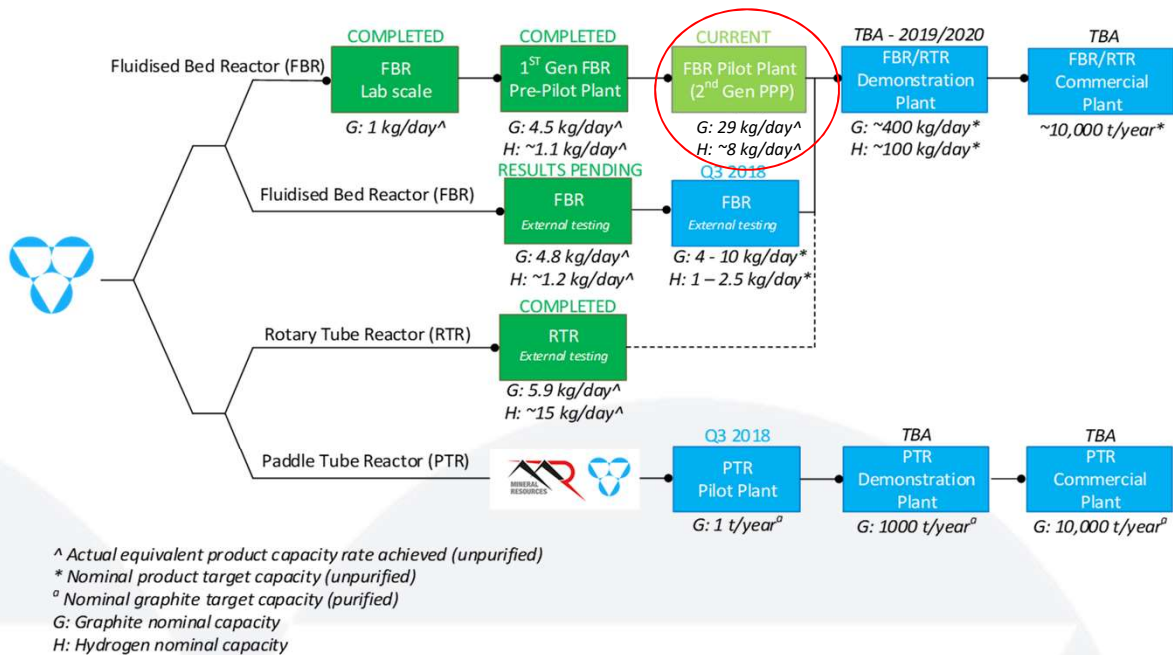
Fluidised Bed Reactor (FBR)

COMPLETED
FBR
Lab scale
G: 1 kg/day^

COMPLETED
$1^{ST}$ Gen FBR
Pre-Pilot Plant
G: 4.5 kg/day^
H: ~1.1 kg/day^

CURRENT
FBR Pilot Plant
($2^{nd}$ Gen PPP)
G: 29 kg/day^
H: ~8 kg/day^

TBA - 2019/2020
FBR/RTR
Demonstration
Plant
G: ~400 kg/day*
H: ~100 kg/day*

TBA
FBR/RTR
Commercial
Plant
~10,000 t/year*

Fluidised Bed Reactor (FBR)

RESULTS PENDING
FBR
External testing
G: 4.8 kg/day^
H: ~1.2 kg/day^

Q3 2018
FBR
External testing
G: 4 - 10 kg/day*
H: 1 – 2.5 kg/day*

Rotary Tube Reactor (RTR)

COMPLETED
RTR
External testing
G: 5.9 kg/day^
H: ~15 kg/day^

Paddle Tube Reactor (PTR)

MINERAL RESOURCES

Q3 2018
PTR
Pilot Plant
G: 1 t/year$^{a}$

TBA
PTR
Demonstration
Plant
G: 1000 t/year$^{a}$

TBA
PTR
Commercial
Plant
G: 10,000 t/year$^{a}$

^ Actual equivalent product capacity rate achieved (unpurified)
* Nominal product target capacity (unpurified)
$^{a}$ Nominal graphite target capacity (purified)
G: Graphite nominal capacity
H: Hydrogen nominal capacity